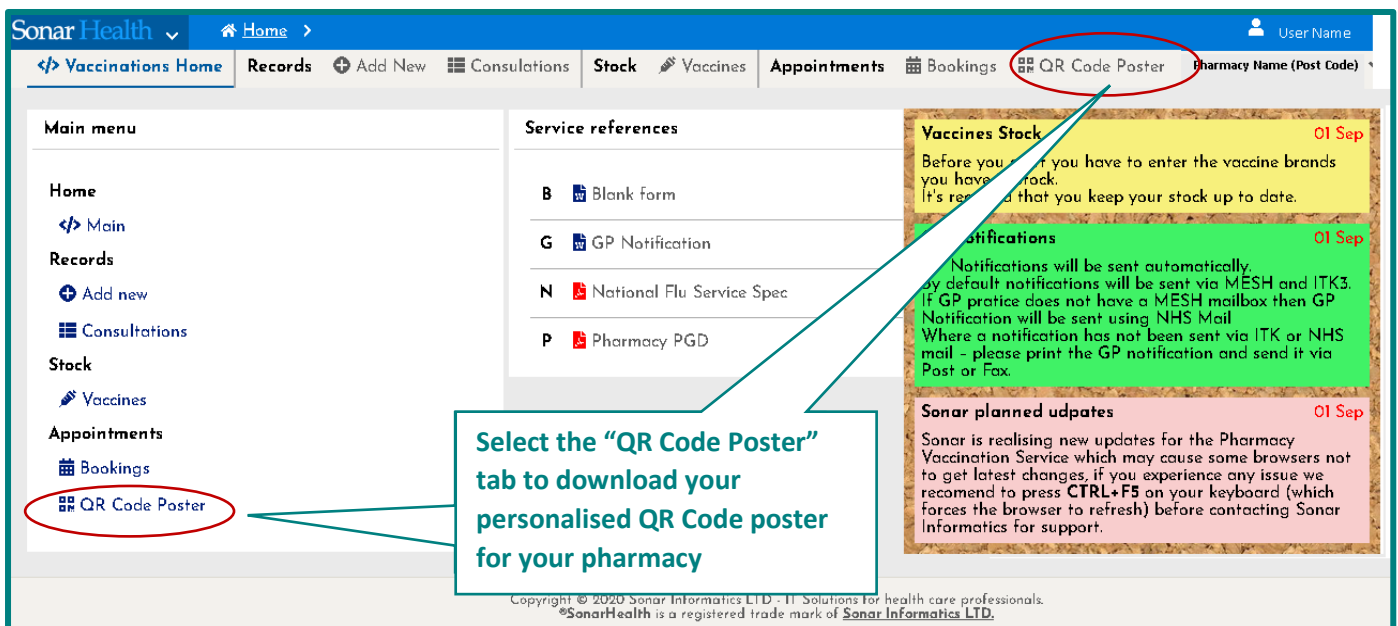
Sonar Health Home > User Name

Vaccinations Home | Records | Add New | Consulations | Stock | Vaccines | Appointments | Bookings | QR Code Poster | Pharmacy Name (Post Code)

Main menu

Home

Main

Records

Add new

Consultations

Stock

Vaccines

Appointments

Bookings

QR Code Poster

Service references

B Blank form

G GP Notification

N National Flu Service Spec

P Pharmacy PGD

Vaccines Stock 01 Sep

Before you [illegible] you have to enter the vaccine brands you have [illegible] stock.
It's re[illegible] that you keep your stock up to date.

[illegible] Notifications 01 Sep

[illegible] Notifications will be sent automatically.
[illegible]y default notifications will be sent via MESH and ITK3.
If GP pratice does not have a MESH mailbox then GP Notification will be sent using NHS Mail
Where a notification has not been sent via ITK or NHS mail - please print the GP notification and send it via Post or Fax.

Sonar planned udpates 01 Sep

Sonar is realising new updates for the Pharmacy Vaccination Service which may cause some browsers not to get latest changes, if you experience any issue we recomend to press CTRL+F5 on your keyboard (which forces the browser to refresh) before contacting Sonar Informatics for support.

Select the “QR Code Poster” tab to download your personalised QR Code poster for your pharmacy

Copyright © 2020 Sonar Informatics LTD - IT Solutions for health care professionals.
®SonarHealth is a registered trade mark of Sonar Informatics LTD.